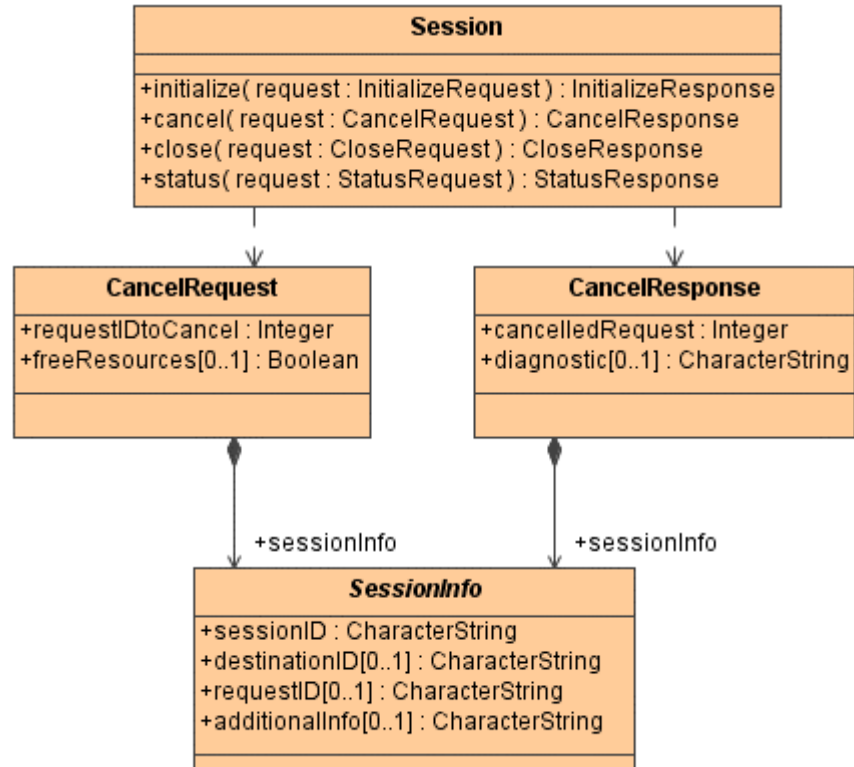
Session

+initialize( request : InitializeRequest ) : InitializeResponse
+cancel( request : CancelRequest ) : CancelResponse
+close( request : CloseRequest ) : CloseResponse
+status( request : StatusRequest ) : StatusResponse

CancelRequest

+requestIDtoCancel : Integer
+freeResources[0..1] : Boolean

CancelResponse

+cancelledRequest : Integer
+diagnostic[0..1] : CharacterString

+sessionInfo

+sessionInfo

SessionInfo

+sessionID : CharacterString
+destinationID[0..1] : CharacterString
+requestID[0..1] : CharacterString
+additionalInfo[0..1] : CharacterString